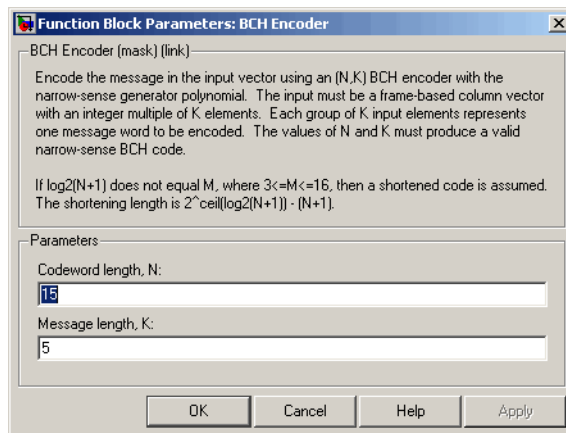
Function Block Parameters: BCH Encoder

BCH Encoder (mask) (link)

Encode the message in the input vector using an (N,K) BCH encoder with the narrow-sense generator polynomial. The input must be a frame-based column vector with an integer multiple of K elements. Each group of K input elements represents one message word to be encoded. The values of N and K must produce a valid narrow-sense BCH code.

If log2(N+1) does not equal M, where 3<=M<=16, then a shortened code is assumed. The shortening length is 2^ceil(log2(N+1)) - (N+1).

Parameters

Codeword length, N:

15

Message length, K:

5

OK Cancel Help Apply